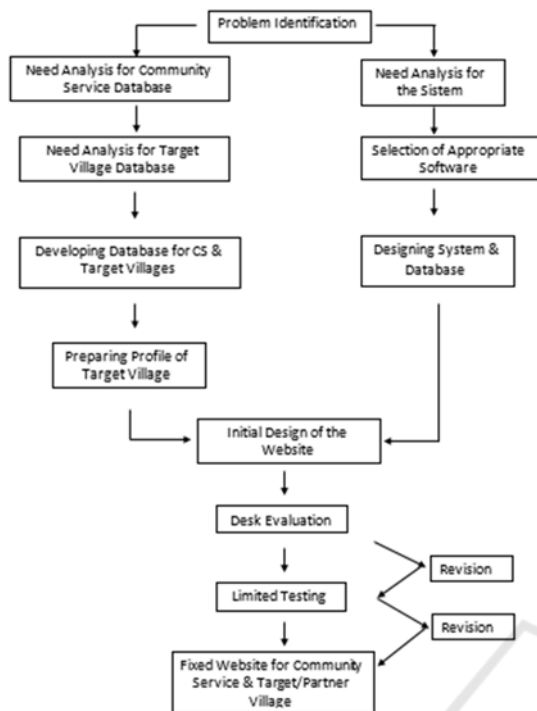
Problem Identification

Need Analysis for Community Service Database

Need Analysis for Target Village Database

Developing Database for CS & Target Villages

Preparing Profile of Target Village

Need Analysis for the Sistem

Selection of Appropriate Software

Designing System & Database

Initial Design of the Website

Desk Evaluation

Revision

Limited Testing

Revision

Fixed Website for Community Service & Target/Partner Village